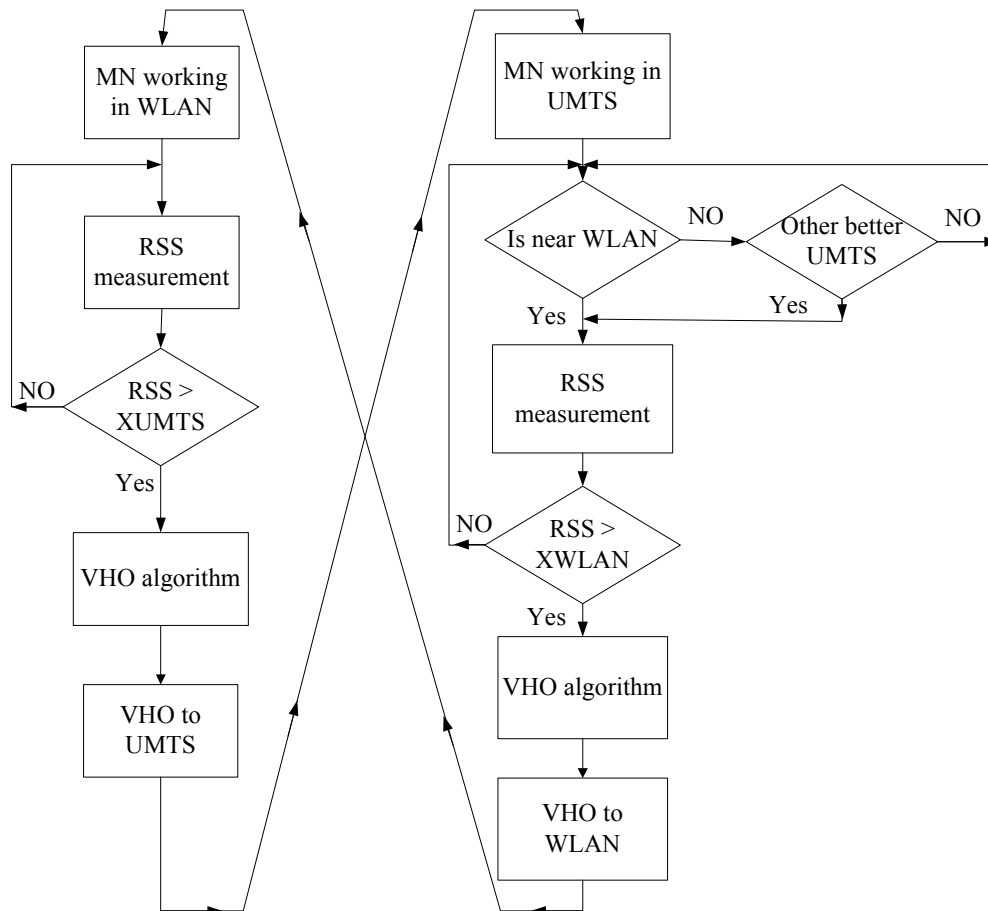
MN working in WLAN

RSS measurement

NO

RSS > XUMTS

Yes

VHO algorithm

VHO to UMTS

MN working in UMTS

Is near WLAN

NO

Other better UMTS

NO

Yes

Yes

RSS measurement

NO

RSS > XWLAN

Yes

VHO algorithm

VHO to WLAN